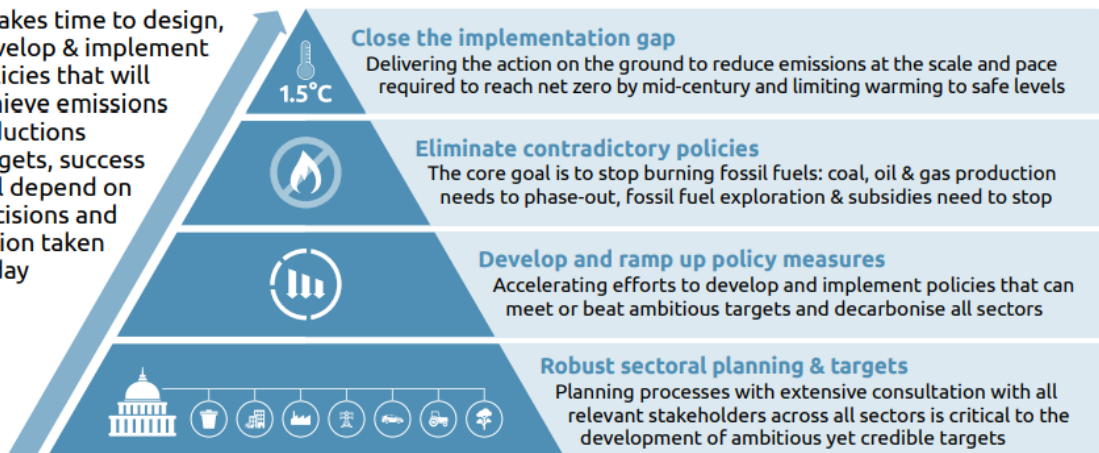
akes time to design, velop & implement icies that will hieve emissions luctions gets, success l depend on cisions and ion taken lay

1.5°C

Close the implementation gap
Delivering the action on the ground to reduce emissions at the scale and pace required to reach net zero by mid-century and limiting warming to safe levels

Eliminate contradictory policies
The core goal is to stop burning fossil fuels: coal, oil & gas production needs to phase-out, fossil fuel exploration & subsidies need to stop

Develop and ramp up policy measures
Accelerating efforts to develop and implement policies that can meet or beat ambitious targets and decarbonise all sectors

Robust sectoral planning & targets
Planning processes with extensive consultation with all relevant stakeholders across all sectors is critical to the development of ambitious yet credible targets